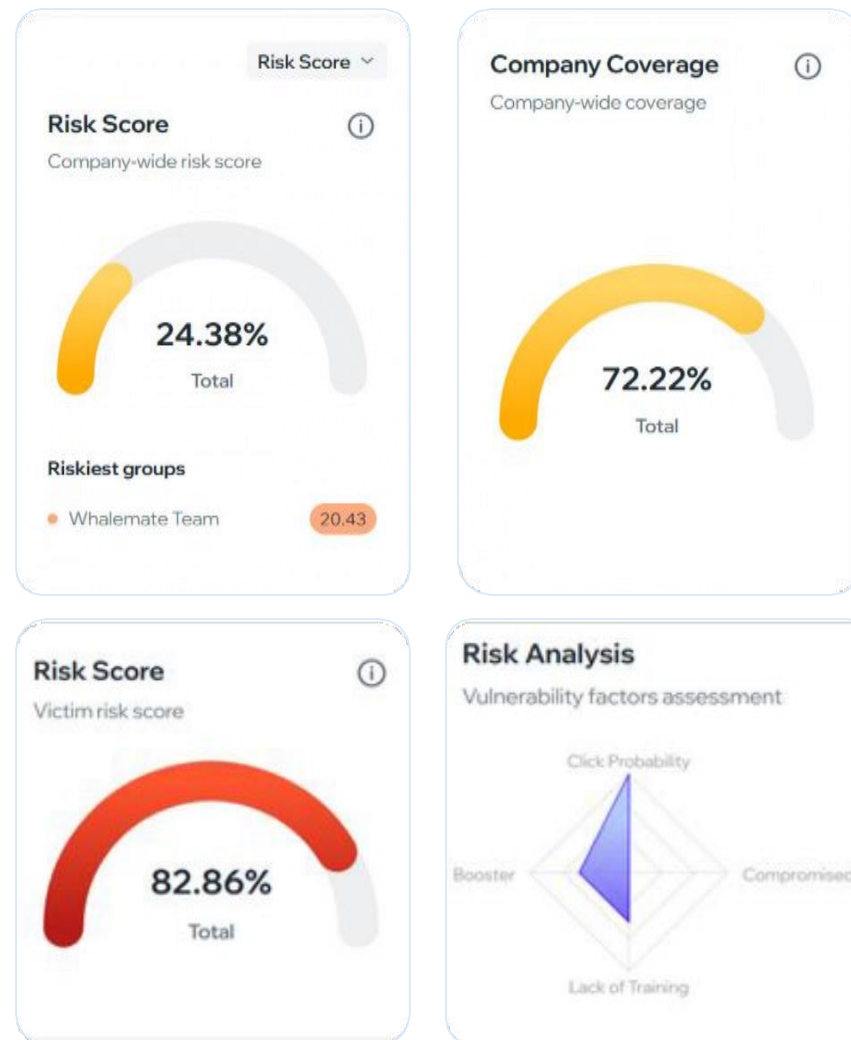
Risk Score

Risk Score

Company-wide risk score

24.38%

Total

Riskiest groups

Whalemate Team 20.43

Company Coverage

Company-wide coverage

72.22%

Total

Risk Score

Victim risk score

82.86%

Total

Risk Analysis

Vulnerability factors assessment

Click Probability

Booster

Compromised

Lack of Training